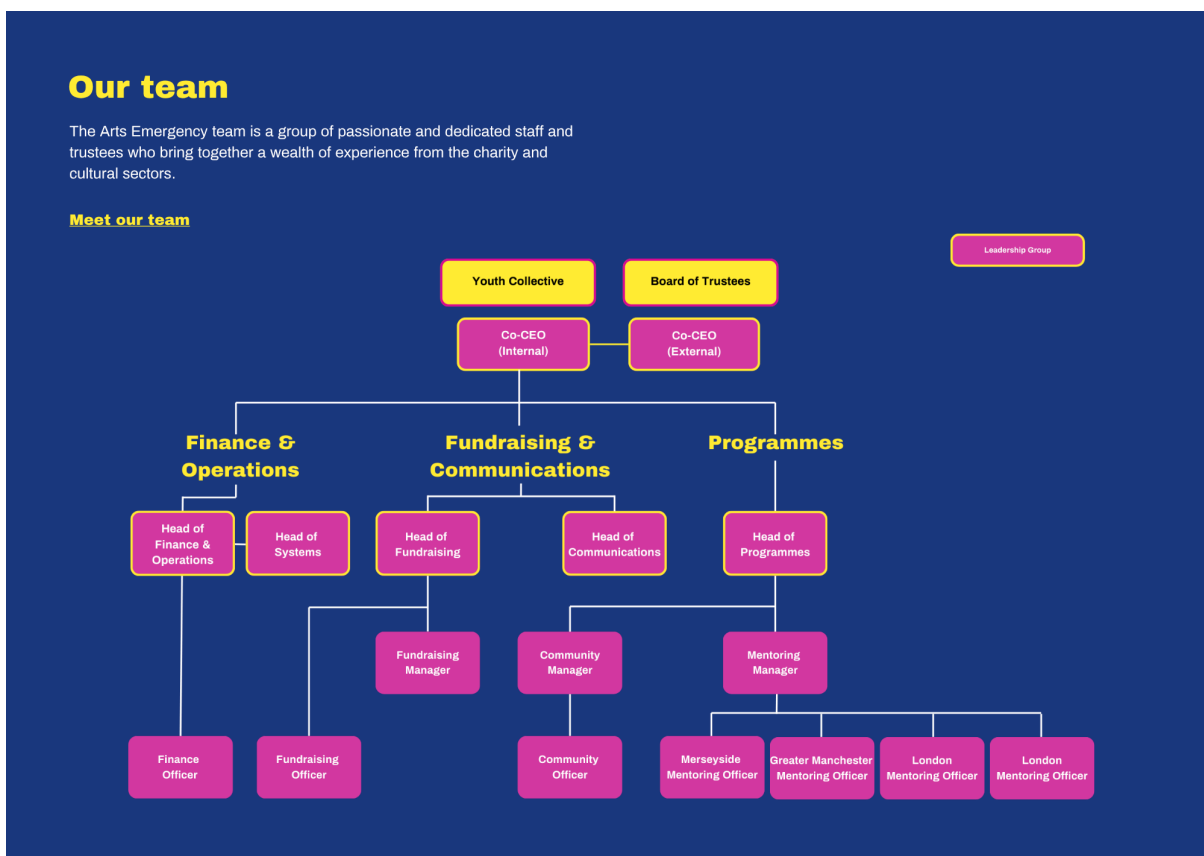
Our team

The Arts Emergency team is a group of passionate and dedicated staff and trustees who bring together a wealth of experience from the charity and cultural sectors.

Meet our team

Leadership Group

Youth Collective

Board of Trustees

Co-CEO (Internal)

Co-CEO (External)

Finance & Operations

Fundraising & Communications

Programmes

Head of Finance & Operations

Head of Systems

Head of Fundraising

Head of Communications

Head of Programmes

Fundraising Manager

Community Manager

Mentoring Manager

Finance Officer

Fundraising Officer

Community Officer

Merseyside Mentoring Officer

Greater Manchester Mentoring Officer

London Mentoring Officer

London Mentoring Officer